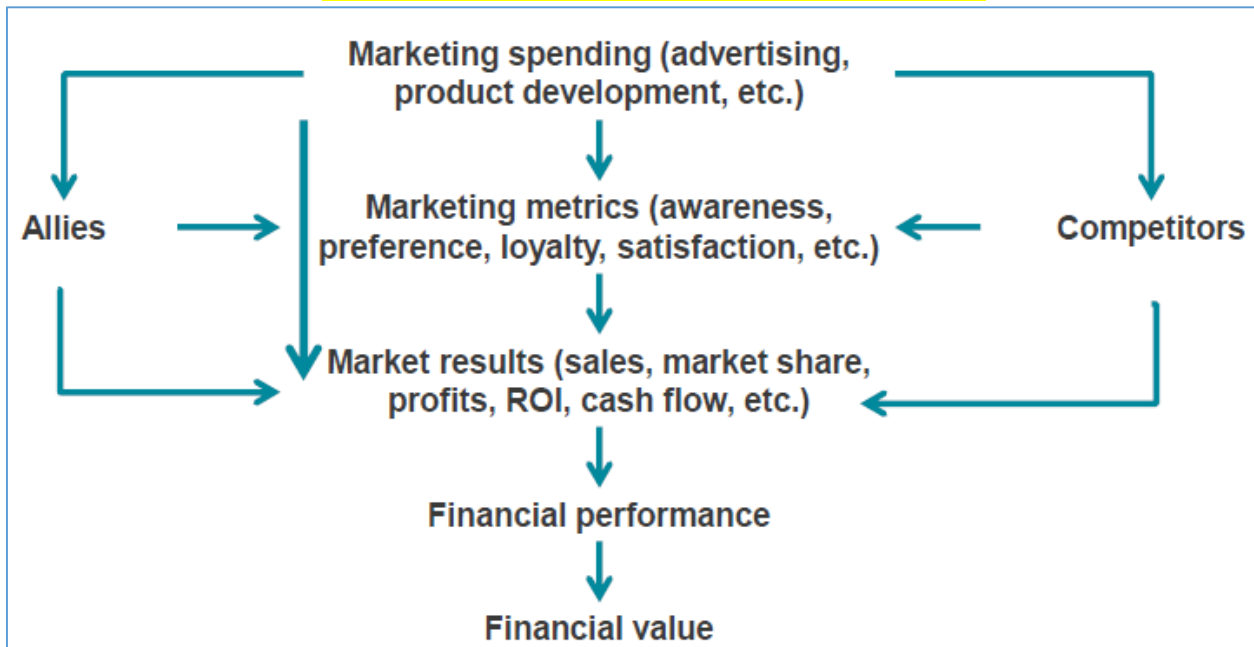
Marketing spending (advertising, product development, etc.)

Allies

Marketing metrics (awareness, preference, loyalty, satisfaction, etc.)

Competitors

Market results (sales, market share, profits, ROI, cash flow, etc.)

Financial performance

Financial value